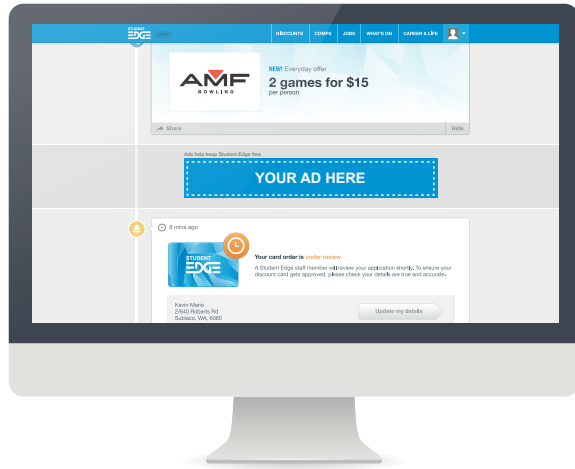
STUDENT EDGE

DISCOUNTS | COMPS | JOBS | WHAT'S ON | CAREER & LIFE

AMF BOWLING

NEW! Everyday offer
2 games for $15
per person

Share
Hide

Ads help keep Student Edge free

YOUR AD HERE

8 mins ago

STUDENT EDGE

Your card order is under review

A Student Edge staff member will review your application shortly. To ensure your discount card gets approved, please check your details are true and accurate.

Kevin Mario
2/640 Roberts Rd
Subiaco, WA, 6060

Update my details